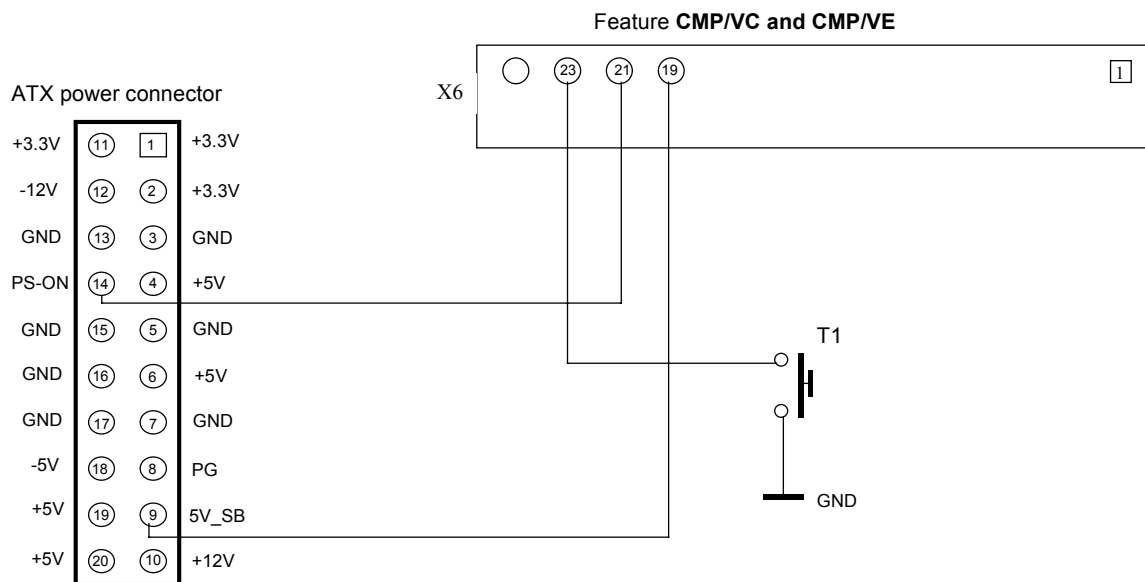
Feature **CMP/VC and CMP/VE**

X6

23 21 19 1

ATX power connector

| | | | |
|---|---|---|---|
| +3.3V | 11 | 1 | +3.3V |
| -12V | 12 | 2 | +3.3V |
| GND | 13 | 3 | GND |
| PS-ON | 14 | 4 | +5V |
| GND | 15 | 5 | GND |
| GND | 16 | 6 | +5V |
| GND | 17 | 7 | GND |
| -5V | 18 | 8 | PG |
| +5V | 19 | 9 | 5V_SB |
| +5V | 20 | 10 | +12V |

T1

GND